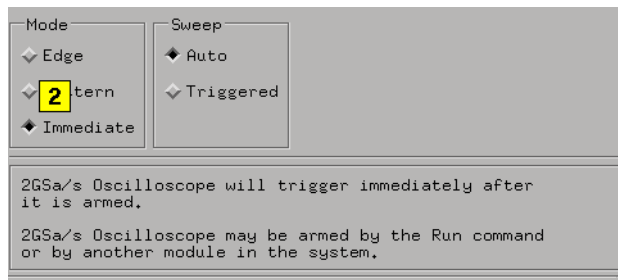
Mode
Edge
2 tern
Immediate

Sweep
Auto
Triggered

2GSa/s Oscilloscope will trigger immediately after it is armed.

2GSa/s Oscilloscope may be armed by the Run command or by another module in the system.